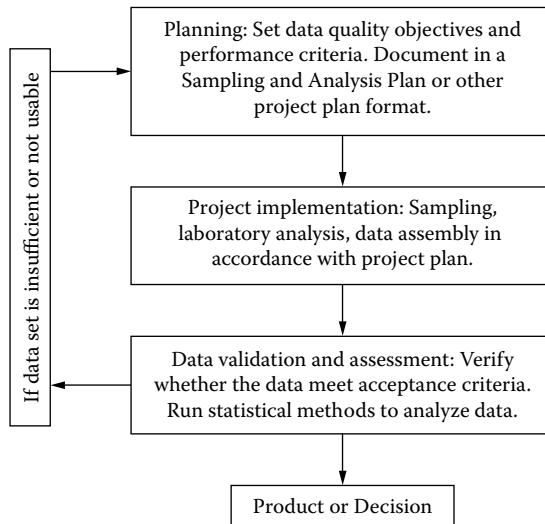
If data set is insufficient or not usable

Planning: Set data quality objectives and performance criteria. Document in a Sampling and Analysis Plan or other project plan format.

Project implementation: Sampling, laboratory analysis, data assembly in accordance with project plan.

Data validation and assessment: Verify whether the data meet acceptance criteria. Run statistical methods to analyze data.

Product or Decision